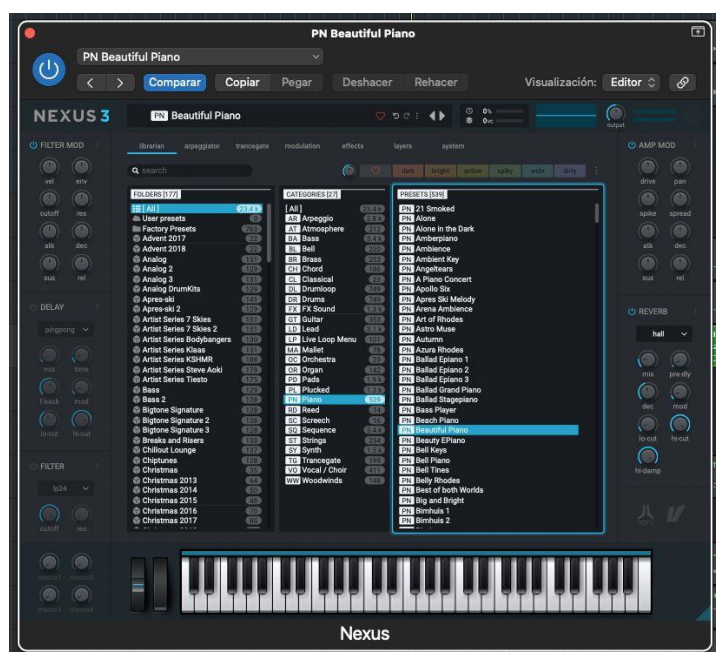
PN Beautiful Piano

PN Beautiful Piano

Comparar Copiar Pegar Deshacer Rehacer Visualización: Editor

NEXUS 3

PN Beautiful Piano

0%
0%

output

FILTER MOD
vel env
cutoff res
atk dec
sus rel

DELAY
pingpong
mix time
f-back mod
lo-cut hi-cut

FILTER
lp24
cutoff res

macro1 macro2
macro3 macro4

librarian arpeggiator trancegate modulation effects layers system

search

dark bright active spiky wide dirty

FOLDERS [177]
[All]
User presets
Factory Presets
Advent 2017
Advent 2018
Analog
Analog 2
Analog 3
Analog DrumKits
Apres-ski
Apres-ski 2
Artist Series 7 Skies
Artist Series 7 Skies 2
Artist Series Bodybangers
Artist Series Klaas
Artist Series KSHMR
Artist Series Steve Aoki
Artist Series Tiesto
Bass
Bass 2
Bigtone Signature
Bigtone Signature 2
Bigtone Signature 3
Breaks and Risers
Chillout Lounge
Chiptunes
Christmas
Christmas 2013
Christmas 2014
Christmas 2015
Christmas 2016
Christmas 2017

CATEGORIES [27]
[All]
AR Arpeggio
AT Atmosphere
BA Bass
BL Bell
BR Brass
CH Chord
CL Classical
DL Drumloop
DR Drums
FX FX Sound
GT Guitar
LD Lead
LP Live Loop Menu
MA Mallet
OR Orchestra
OR Organ
PD Pads
PL Plucked
PN Piano
RD Reed
SC Screech
SQ Sequence
ST Strings
SY Synth
TG Trancegate
VO Vocal / Choir
WW Woodwinds

PRESETS [539]
PN 21 Smoked
PN Alone
PN Alone in the Dark
PN Amberpiano
PN Ambience
PN Ambient Key
PN Angelears
PN A Piano Concert
PN Apollo Six
PN Apres Ski Melody
PN Arena Ambience
PN Art of Rhodes
PN Astro Muse
PN Autumn
PN Azura Rhodes
PN Ballad Epiano 1
PN Ballad Epiano 2
PN Ballad Epiano 3
PN Ballad Grand Piano
PN Ballad Stagepiano
PN Bass Player
PN Beach Piano
PN Beautiful Piano
PN Beauty EPiano
PN Bell Keys
PN Bell Piano
PN Bell Tines
PN Belly Rhodes
PN Best of both Worlds
PN Big and Bright
PN Bimhuls 1
PN Bimhuls 2

AMP MOD
drive pan
spike spread
atk dec
sus rel

REVERB
hall
mix pre-dly
dec mod
lo-cut hi-cut
hi-damp

Nexus